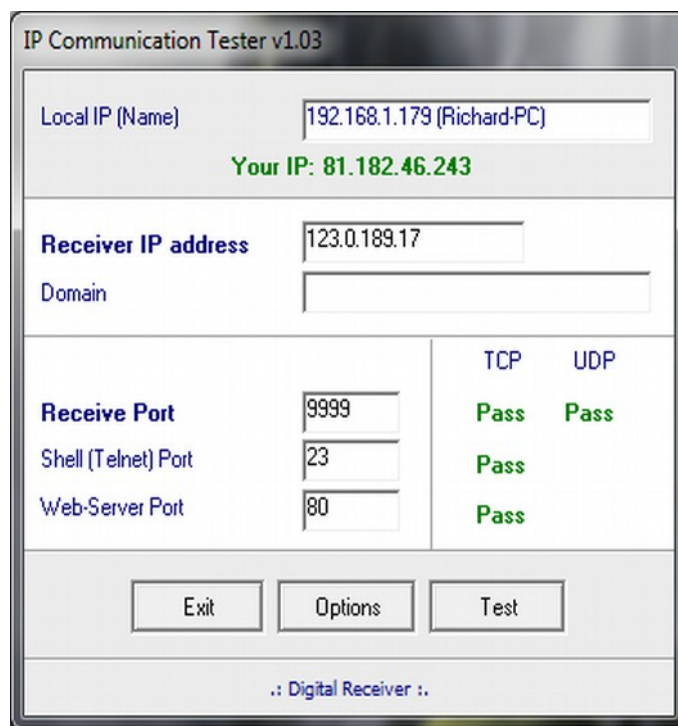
IP Communication Tester v1.03

Local IP (Name)
192.168.1.179 (Richard-PC)

Your IP: 81.182.46.243

Receiver IP address
123.0.189.17

Domain

TCP UDP

Receive Port
9999
Pass Pass

Shell (Telnet) Port
23
Pass

Web-Server Port
80
Pass

Exit Options Test

.: Digital Receiver :.